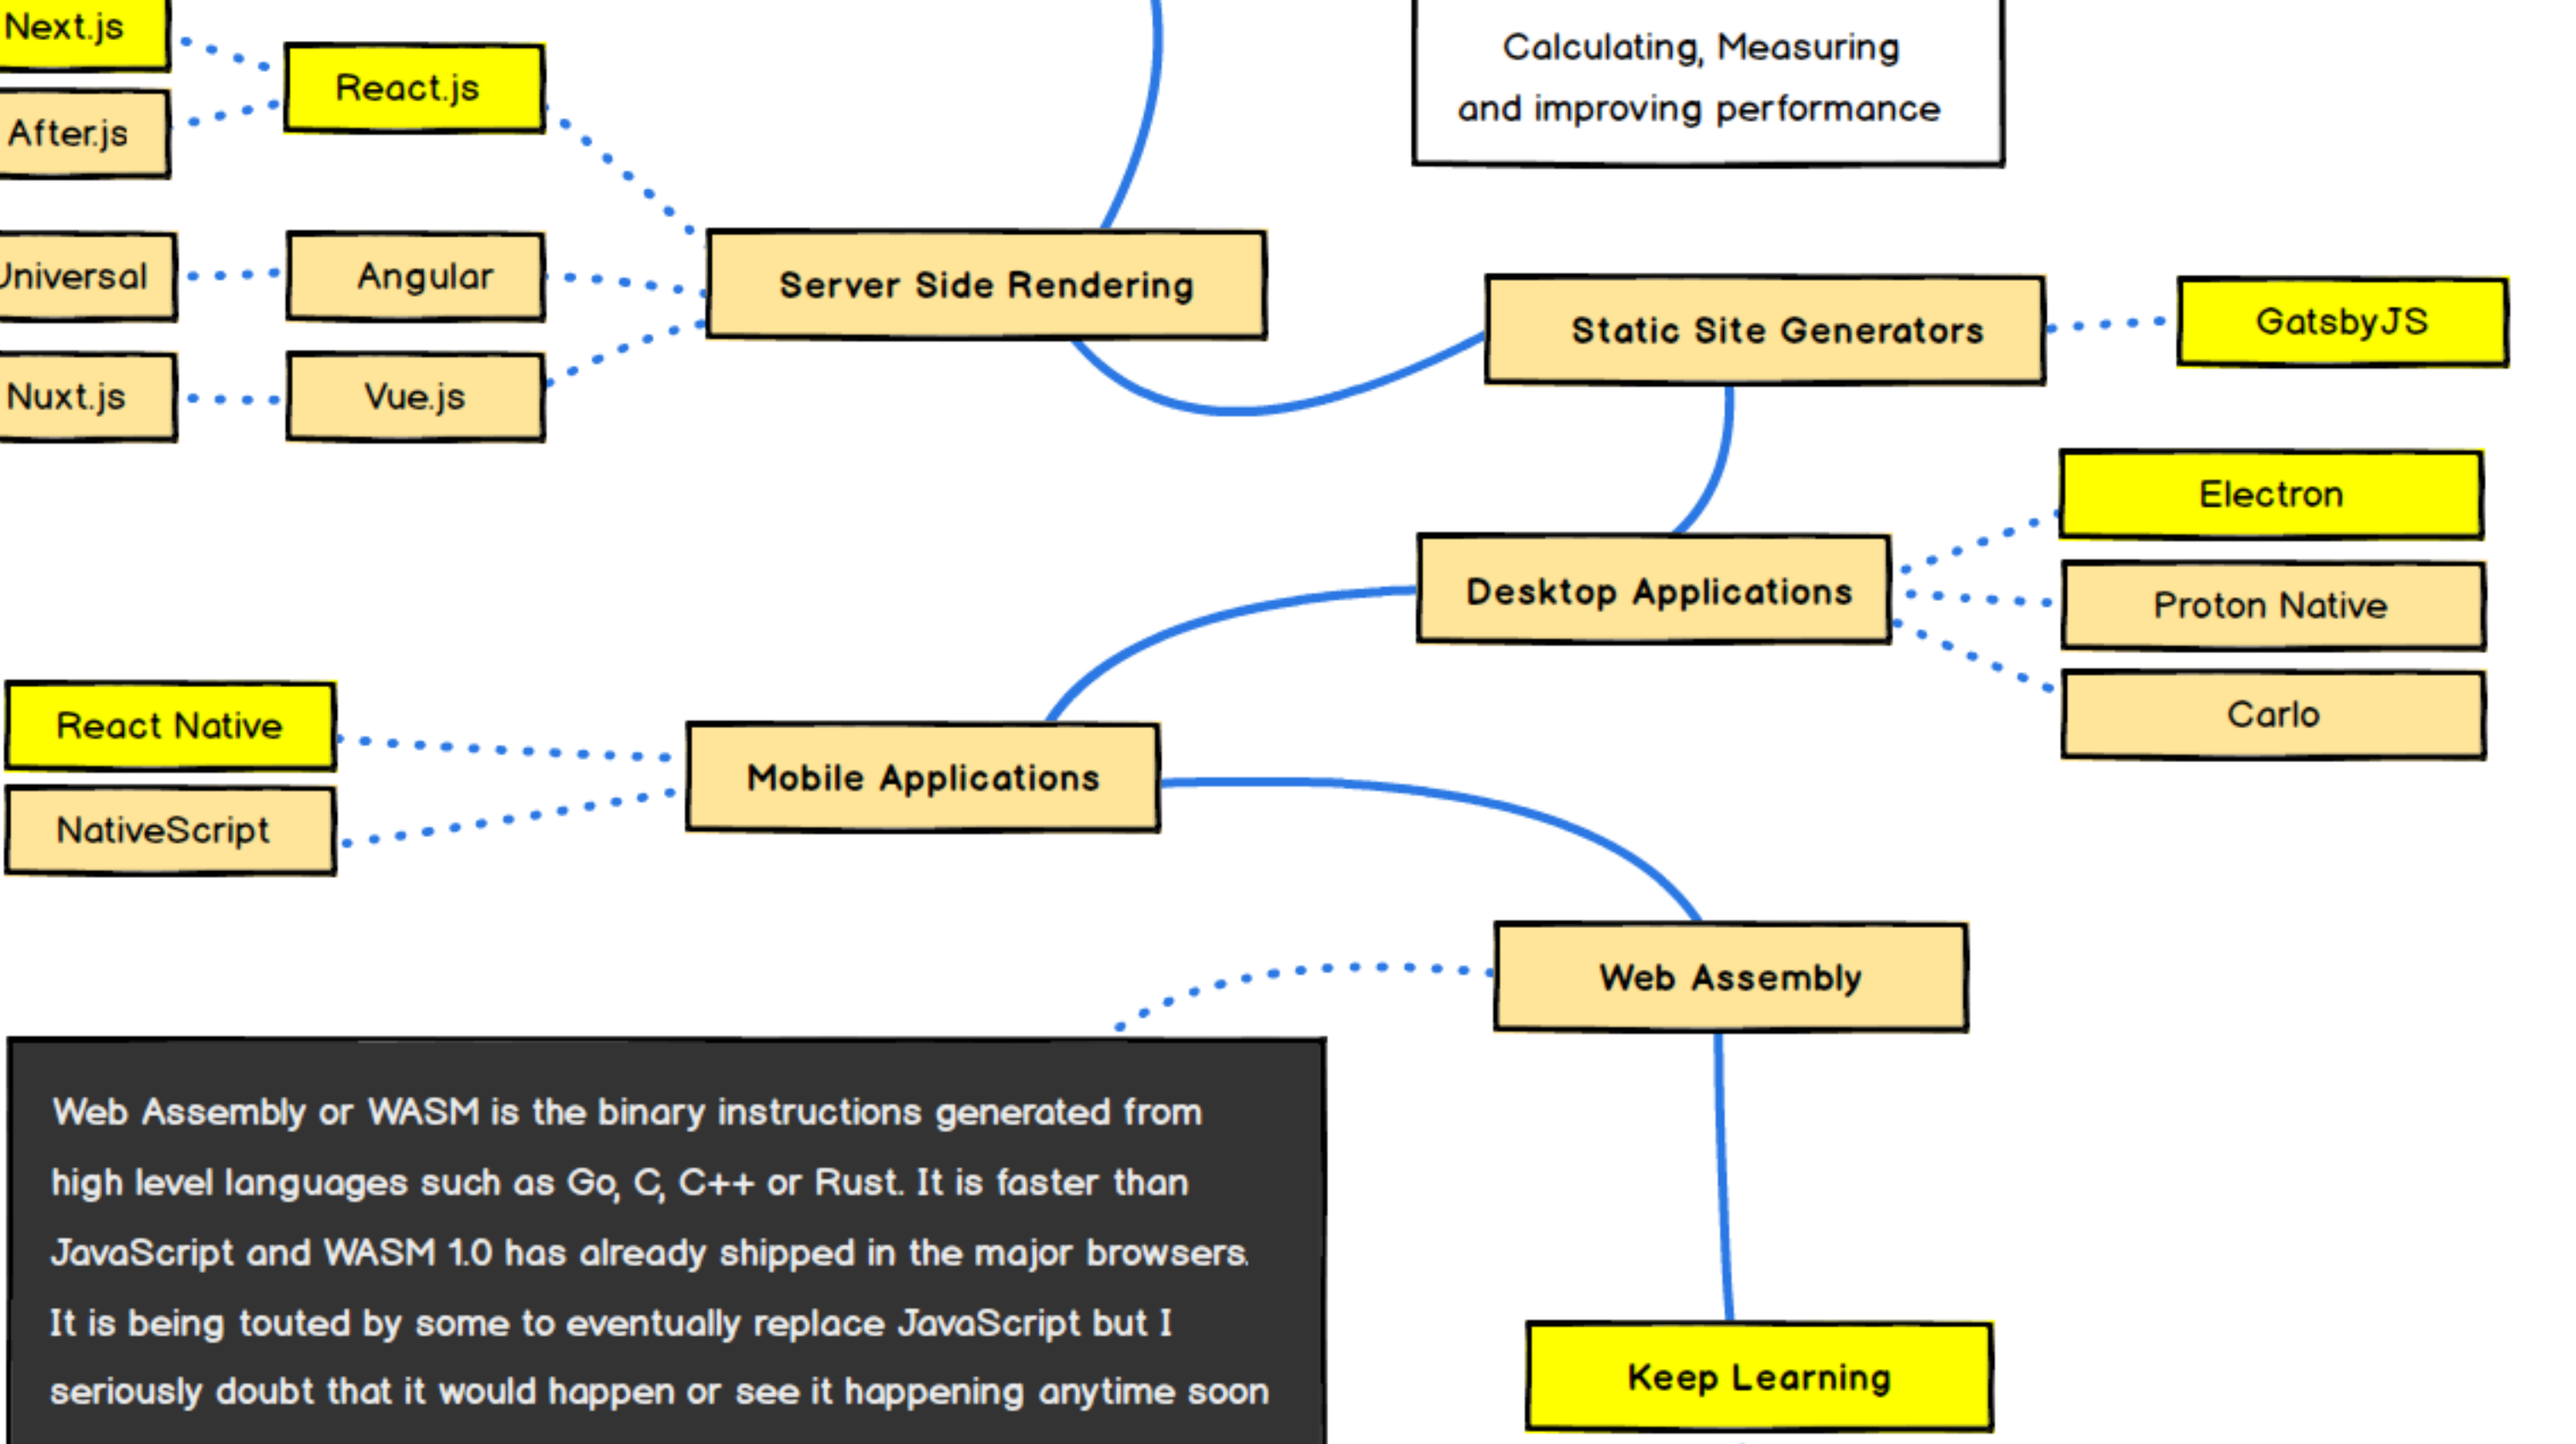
Next.js

React.js

After.js

Calculating, Measuring and improving performance

Universal

Angular

Server Side Rendering

Nuxt.js

Vue.js

Static Site Generators

GatsbyJS

Electron

Desktop Applications

Proton Native

Carlo

React Native

Mobile Applications

NativeScript

Web Assembly

Web Assembly or WASM is the binary instructions generated from high level languages such as Go, C, C++ or Rust. It is faster than JavaScript and WASM 1.0 has already shipped in the major browsers. It is being touted by some to eventually replace JavaScript but I seriously doubt that it would happen or see it happening anytime soon

Keep Learning